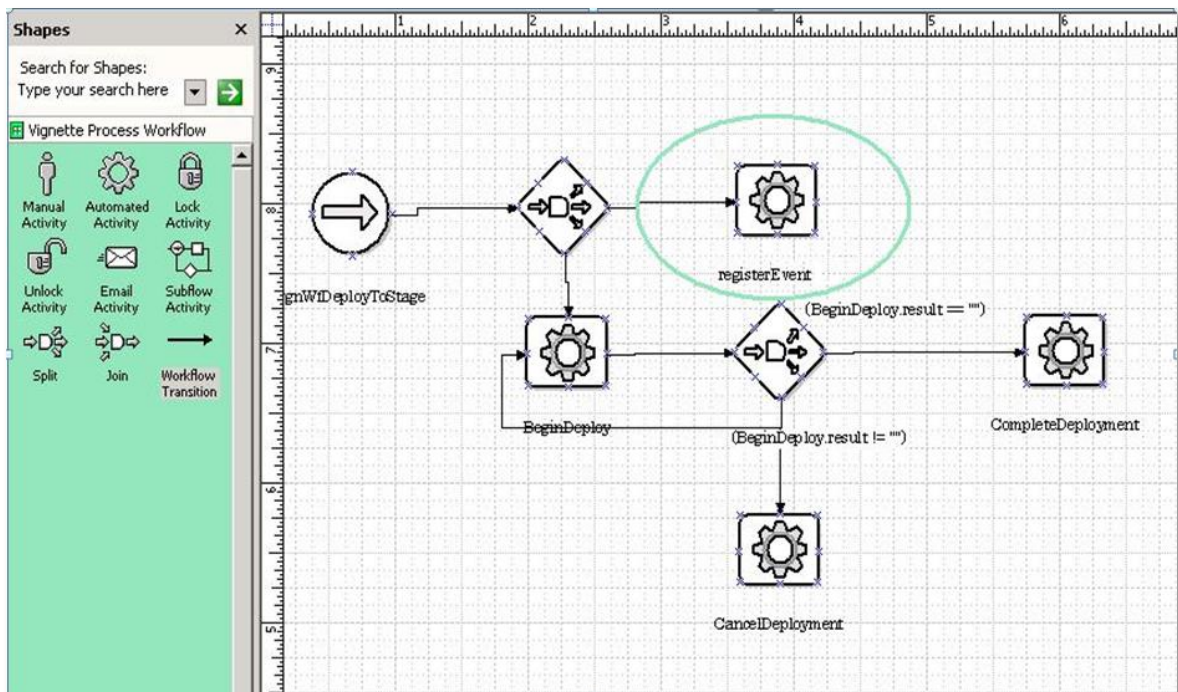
Shapes ×

Search for Shapes:
Type your search here

Vignette Process Workflow

Manual Activity
Automated Activity
Lock Activity
Unlock Activity
Email Activity
Subflow Activity
Split
Join
Workflow Transition

1 2 3 4 5 6

8
7
6
5

gnWfDeployToStage

registerEvent

(BeginDeploy.result == "")

BeginDeploy

(BeginDeploy.result != "")

CompleteDeployment

CancelDeployment